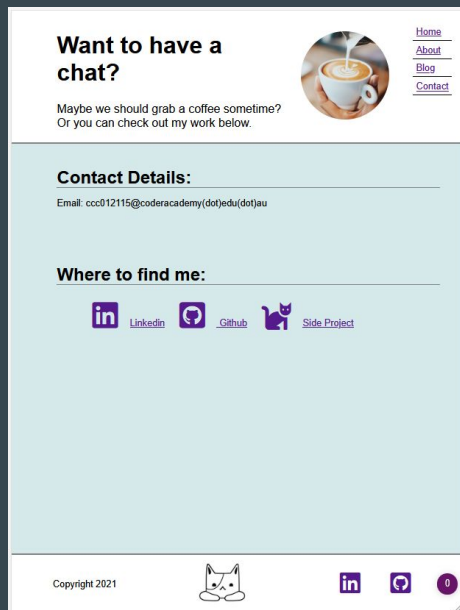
Want to have a chat?

Maybe we should grab a coffee sometime? Or you can check out my work below.

Home
About
Blog
Contact

Contact Details:

Email: ccc012115@coderacademy(dot)edu(dot)au

Where to find me:

Linkedin Github Side Project

Copyright 2021

0